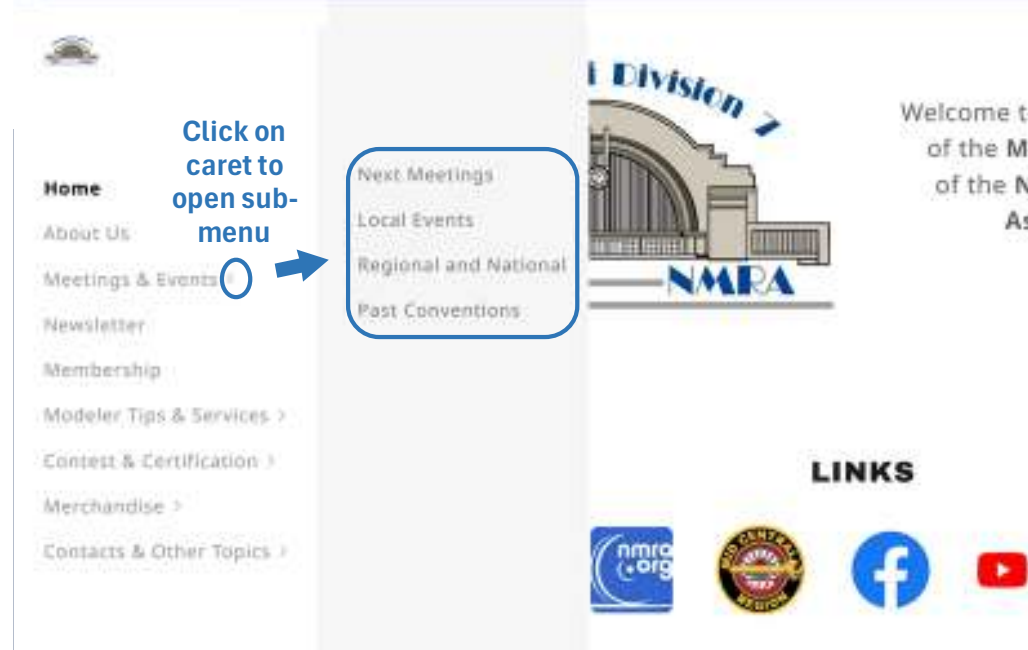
Click on caret to open submenu

Home

About Us

Meetings & Events

Newsletter

Membership

Modeler Tips & Services >

Contest & Certification >

Merchandise >

Contacts & Other Topics >

Next Meetings

Local Events

Regional and National

Past Conventions

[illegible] Division 7

NMRA

Welcome t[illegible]
of the M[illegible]
of the N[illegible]
As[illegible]

LINKS

nmra .org

MID CENTRAL REGION